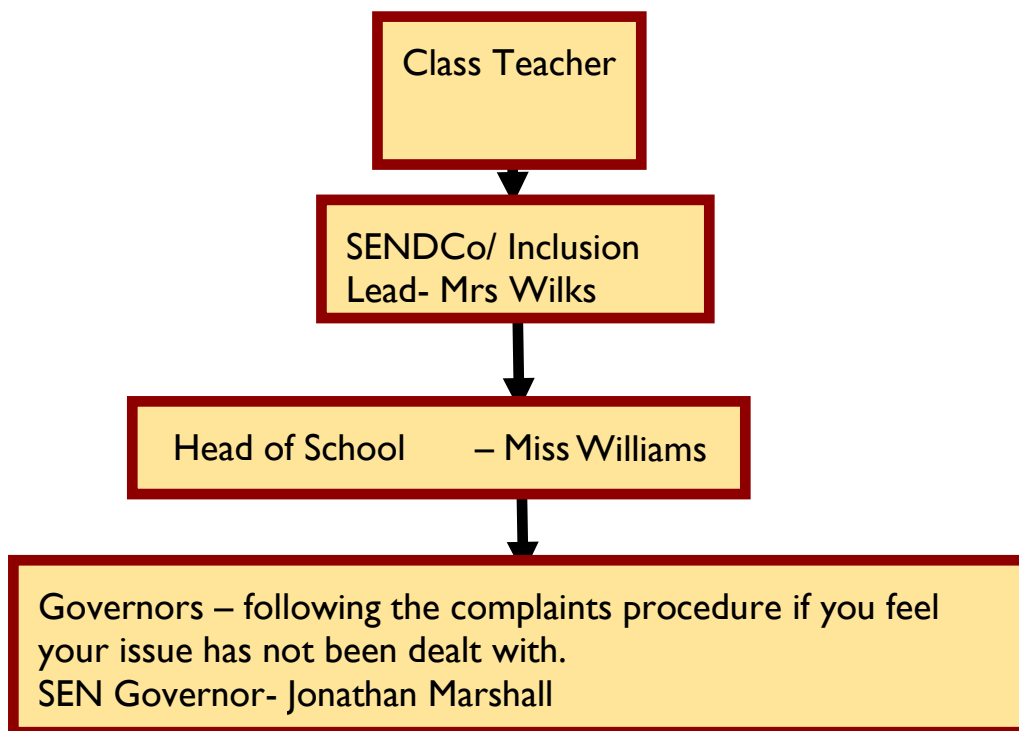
Class Teacher

SENDCo/ Inclusion Lead- Mrs Wilks

Head of School – Miss Williams

Governors – following the complaints procedure if you feel your issue has not been dealt with.
SEN Governor- Jonathan Marshall